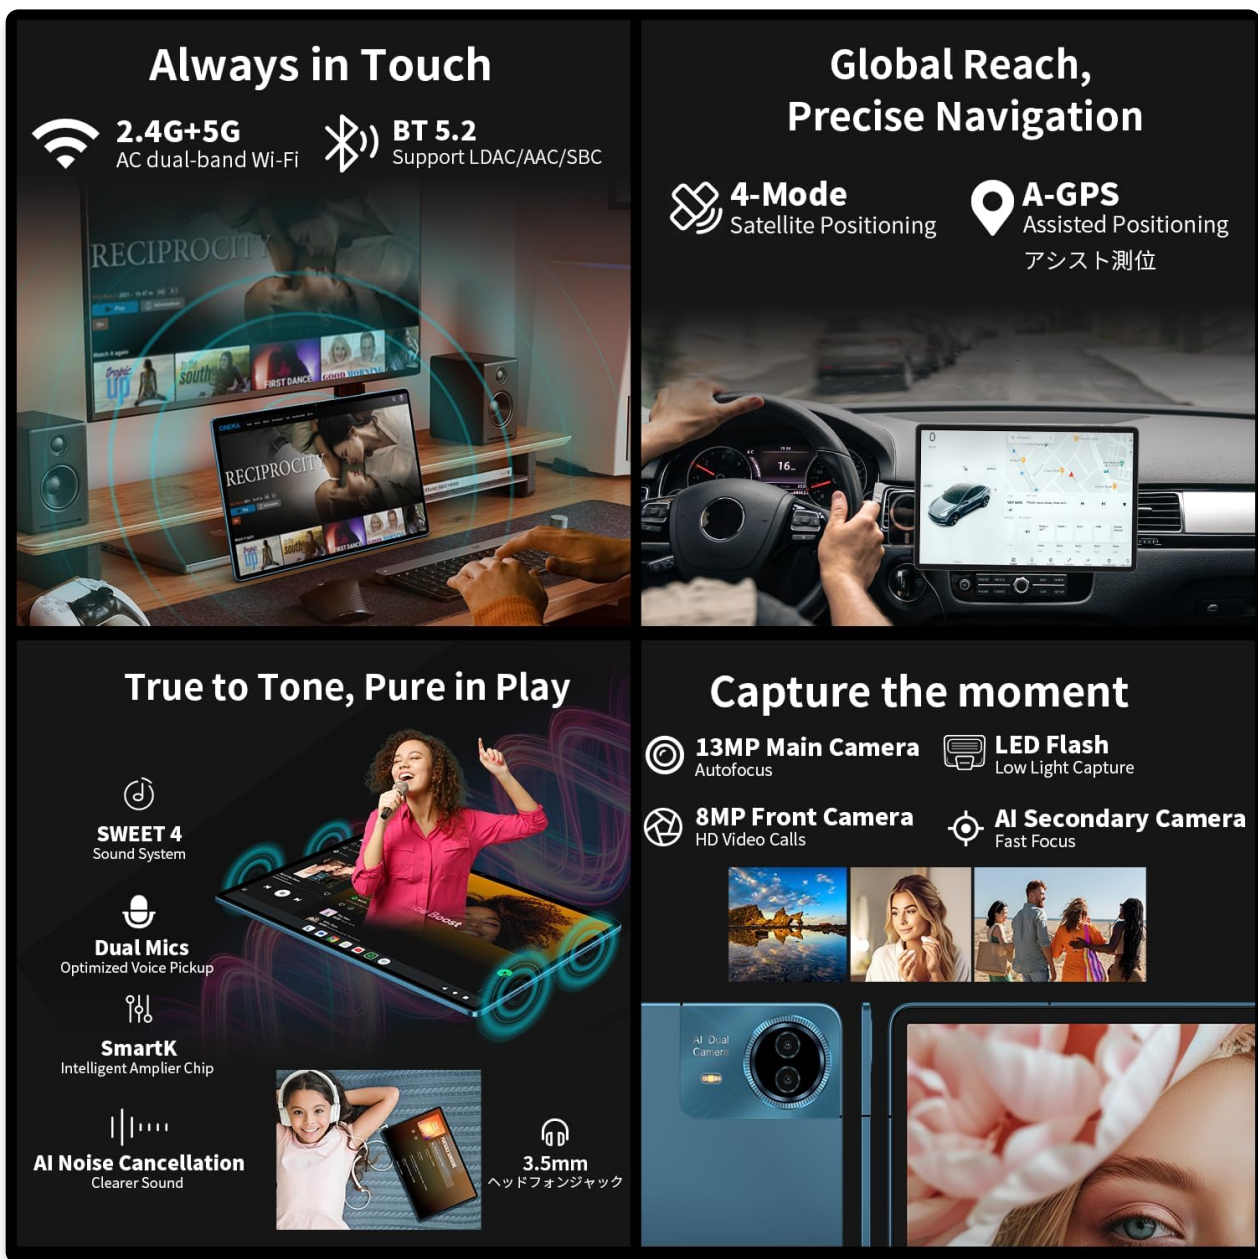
Always in Touch

2.4G+5G
AC dual-band Wi-Fi

BT 5.2
Support LDAC/AAC/SBC

RECIPROCITY

RECIPROCITY

Global Reach, Precise Navigation

4-Mode
Satellite Positioning

A-GPS
Assisted Positioning
アシスト測位

True to Tone, Pure in Play

SWEET 4
Sound System

Dual Mics
Optimized Voice Pickup

SmartK
Intelligent Amplier Chip

AI Noise Cancellation
Clearer Sound

3.5mm
ヘッドフォンジャック

Capture the moment

13MP Main Camera
Autofocus

LED Flash
Low Light Capture

8MP Front Camera
HD Video Calls

AI Secondary Camera
Fast Focus

AI Dual Camera